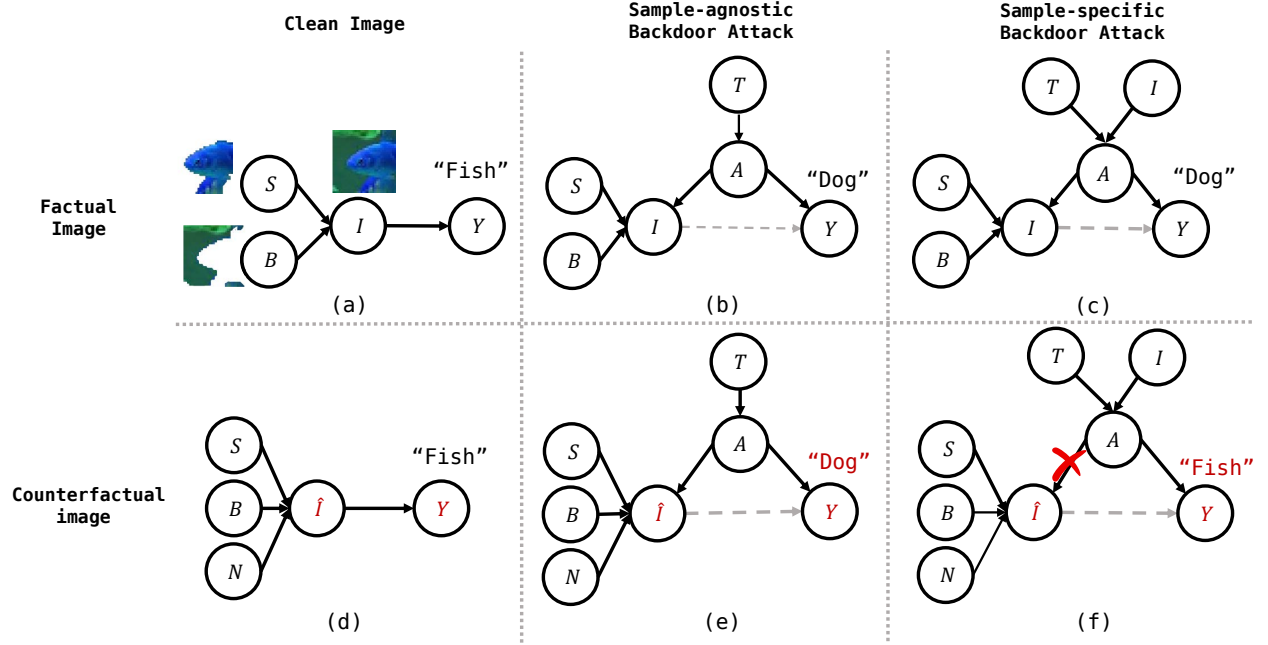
Clean Image

Sample-agnostic Backdoor Attack

Sample-specific Backdoor Attack

Factual Image

$S$ $B$ $I$ $Y$ "Fish"

(a)

$T$ $A$ $S$ $B$ $I$ $Y$ "Dog"

(b)

$T$ $I$ $A$ $S$ $B$ $I$ $Y$ "Dog"

(c)

Counterfactual image

$S$ $B$ $N$ $\hat{I}$ $Y$ "Fish"

(d)

$T$ $A$ $S$ $B$ $N$ $\hat{I}$ $Y$ "Dog"

(e)

$T$ $I$ $A$ $S$ $B$ $N$ $\hat{I}$ $Y$ "Fish"

(f)